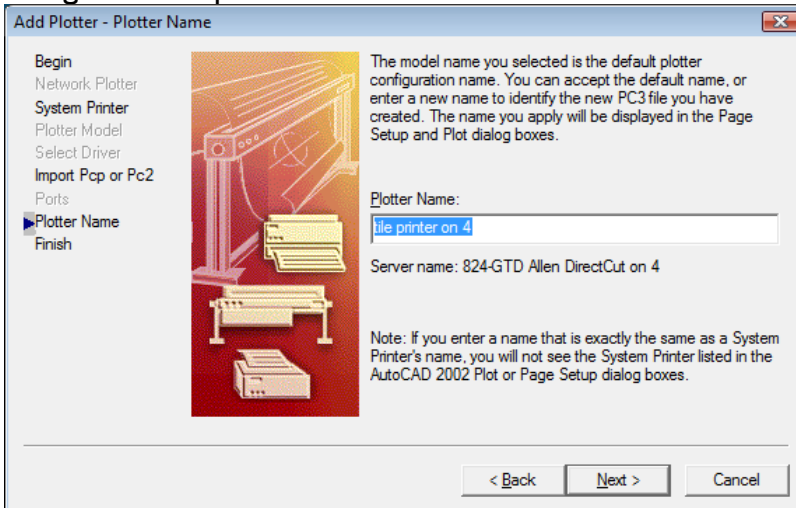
Add Plotter - Plotter Name

Begin
Network Plotter
System Printer
Plotter Model
Select Driver
Import Pcp or Pc2
Ports
Plotter Name
Finish

The model name you selected is the default plotter configuration name. You can accept the default name, or enter a new name to identify the new PC3 file you have created. The name you apply will be displayed in the Page Setup and Plot dialog boxes.

Plotter Name:

tile printer on 4

Server name: 824-GTD Allen DirectCut on 4

Note: If you enter a name that is exactly the same as a System Printer's name, you will not see the System Printer listed in the AutoCAD 2002 Plot or Page Setup dialog boxes.

< Back
Next >
Cancel